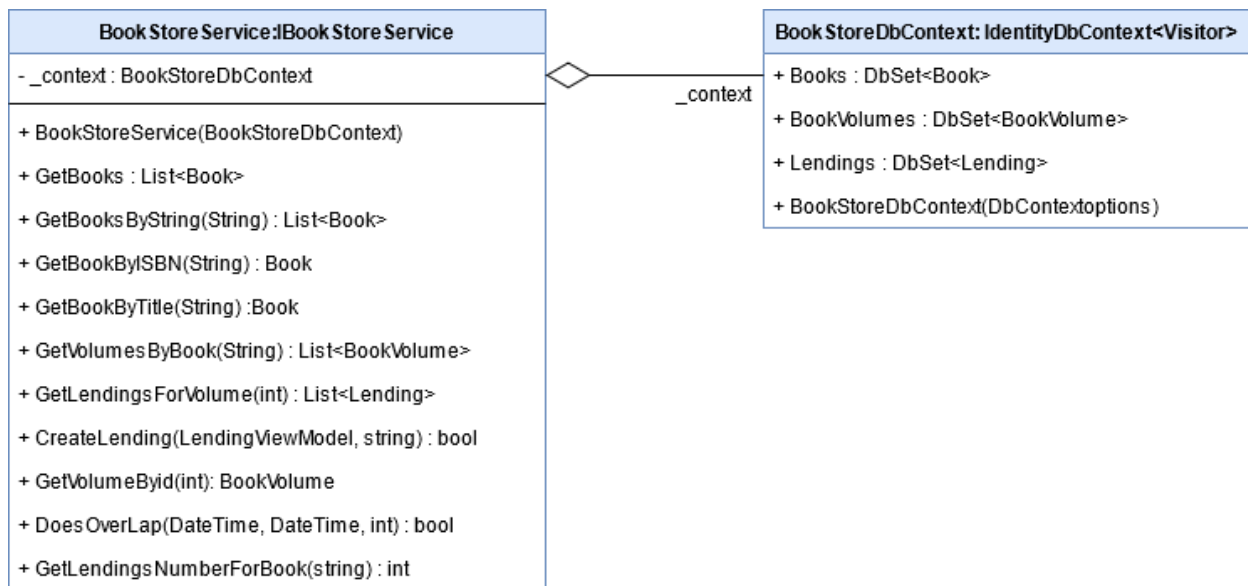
BookStoreService:IBookStoreService

- _context : BookStoreDbContext

+ BookStoreService(BookStoreDbContext)

+ GetBooks : List<Book>

+ GetBooksByString(String) : List<Book>

+ GetBookByISBN(String) : Book

+ GetBookByTitle(String) :Book

+ GetVolumesByBook(String) : List<BookVolume>

+ GetLendingsForVolume(int) : List<Lending>

+ CreateLending(LendingViewModel, string) : bool

+ GetVolumeByid(int): BookVolume

+ DoesOverLap(DateTime, DateTime, int) : bool

+ GetLendingsNumberForBook(string) : int

_context

BookStoreDbContext: IdentityDbContext<Visitor>

+ Books : DbSet<Book>

+ BookVolumes : DbSet<BookVolume>

+ Lendings : DbSet<Lending>

+ BookStoreDbContext(DbContextoptions)